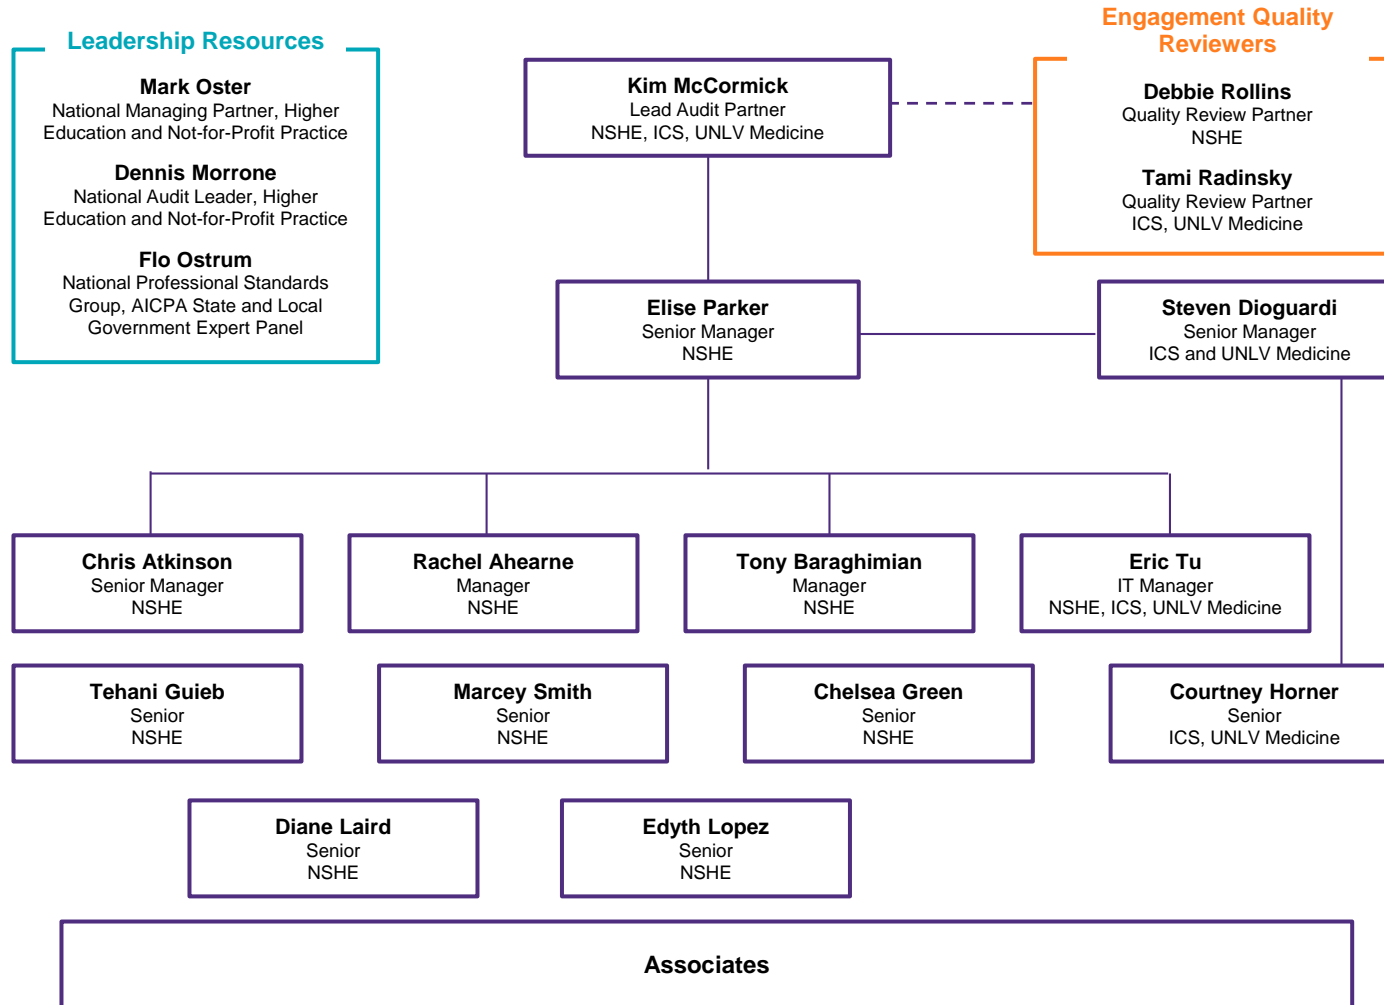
Leadership Resources

Mark Oster
National Managing Partner, Higher Education and Not-for-Profit Practice

Dennis Morrone
National Audit Leader, Higher Education and Not-for-Profit Practice

Flo Ostrum
National Professional Standards Group, AICPA State and Local Government Expert Panel

Kim McCormick
Lead Audit Partner
NSHE, ICS, UNLV Medicine

Engagement Quality Reviewers

Debbie Rollins
Quality Review Partner
NSHE

Tami Radinsky
Quality Review Partner
ICS, UNLV Medicine

Elise Parker
Senior Manager
NSHE

Steven Dioguardi
Senior Manager
ICS and UNLV Medicine

Chris Atkinson
Senior Manager
NSHE

Rachel Ahearne
Manager
NSHE

Tony Baraghimian
Manager
NSHE

Eric Tu
IT Manager
NSHE, ICS, UNLV Medicine

Tehani Guieb
Senior
NSHE

Marcey Smith
Senior
NSHE

Chelsea Green
Senior
NSHE

Courtney Horner
Senior
ICS, UNLV Medicine

Diane Laird
Senior
NSHE

Edyth Lopez
Senior
NSHE

Associates